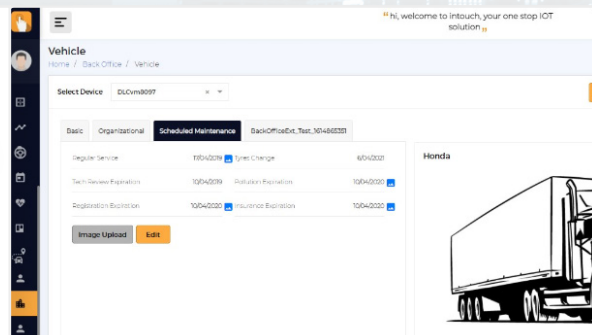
" hi, welcome to intouch, your one stop IOT solution "

Vehicle

Home / Back Office / Vehicle

Select Device DLCvm8097

Basic Organizational Scheduled Maintenance BackOfficeExt_Test_1614865351

Regular Service 17/04/2019

Tyres Change 6/04/2021

Tech Review Expiration 10/04/2019

Pollution Expiration 10/04/2020

Registration Expiration 10/04/2020

Insurance Expiration 10/04/2020

Image Upload Edit

Honda